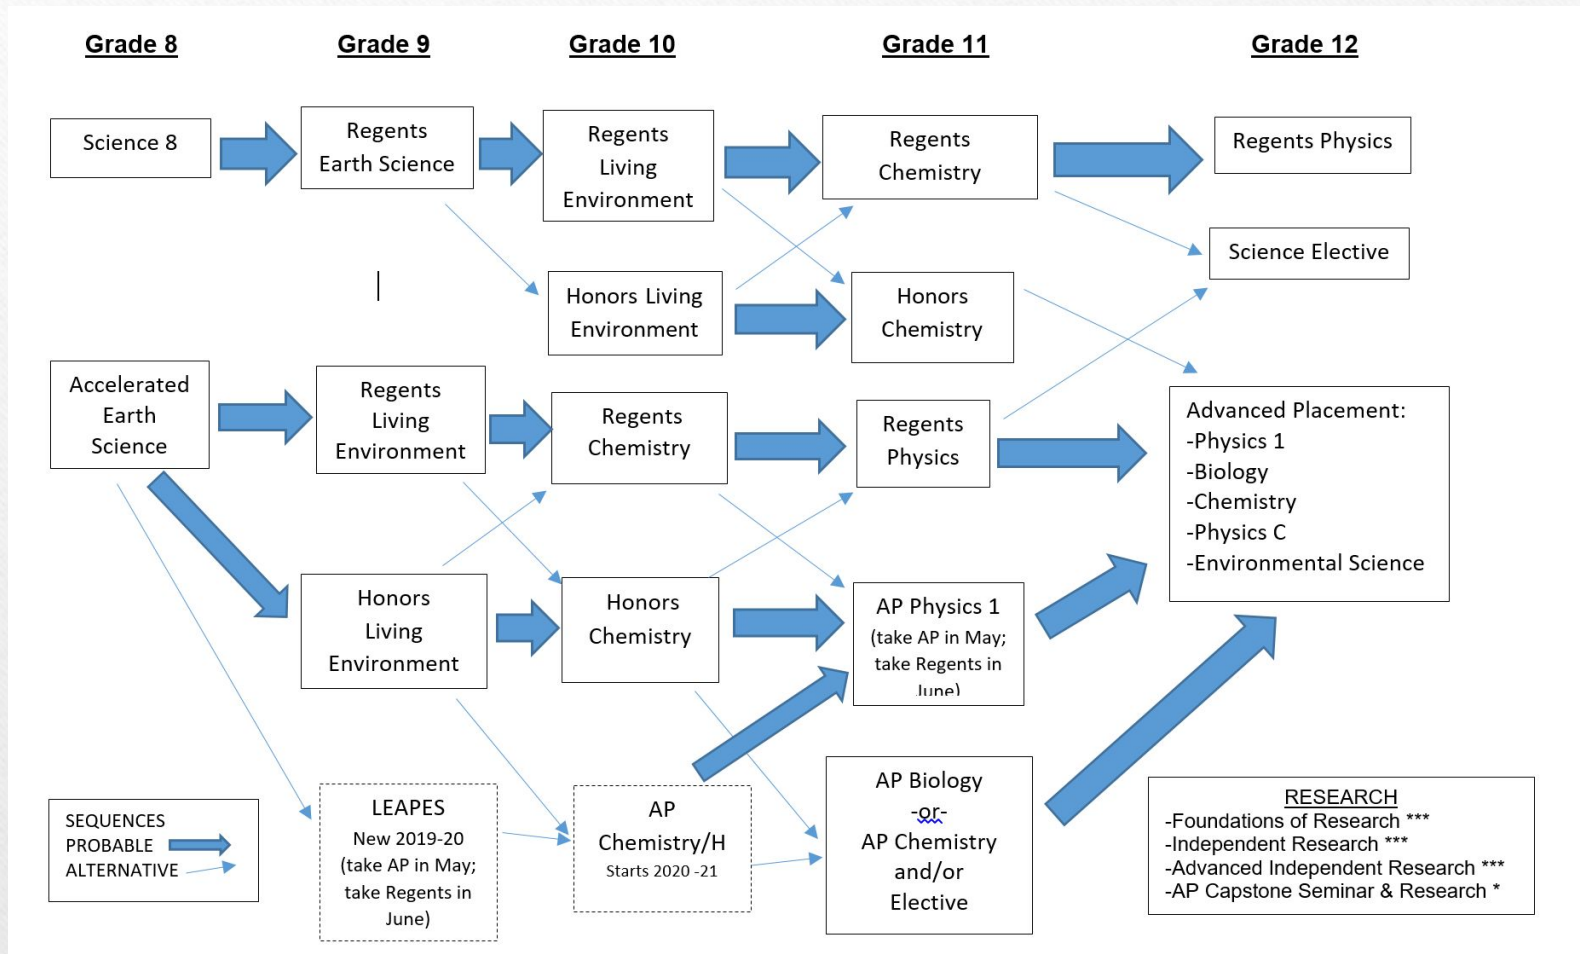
Grade 8

Grade 9

Grade 10

Grade 11

Grade 12

Science 8

Regents Earth Science

Regents Living Environment

Regents Chemistry

Regents Physics

Science Elective

Honors Living Environment

Honors Chemistry

Accelerated Earth Science

Regents Living Environment

Regents Chemistry

Regents Physics

Advanced Placement:
-Physics 1
-Biology
-Chemistry
-Physics C
-Environmental Science

Honors Living Environment

Honors Chemistry

AP Physics 1
(take AP in May; take Regents in June)

SEQUENCES
PROBABLE
ALTERNATIVE

LEAPES
New 2019-20
(take AP in May; take Regents in June)

AP Chemistry/H
Starts 2020 -21

AP Biology
-or-
AP Chemistry
and/or
Elective

RESEARCH
-Foundations of Research ***
-Independent Research ***
-Advanced Independent Research ***
-AP Capstone Seminar & Research *